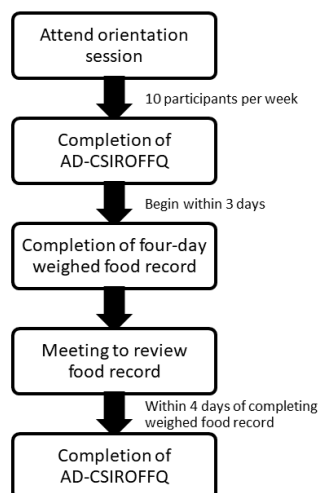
Attend orientation session

10 participants per week

Completion of AD-CSIROFFQ

Begin within 3 days

Completion of four-day weighed food record

Meeting to review food record

Within 4 days of completing weighed food record

Completion of AD-CSIROFFQ